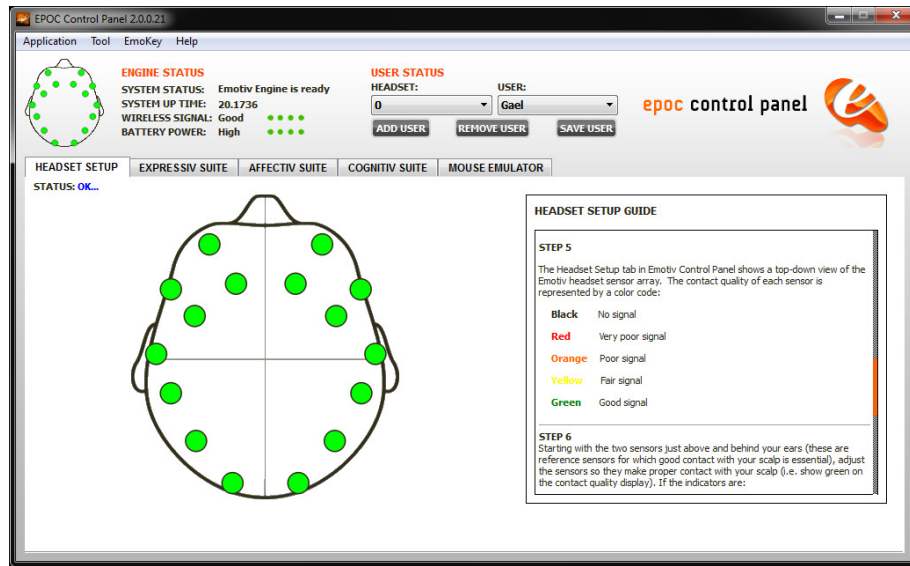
EPOC Control Panel 2.0.0.21

Application Tool EmoKey Help

ENGINE STATUS
SYSTEM STATUS: Emotiv Engine is ready
SYSTEM UP TIME: 20.1736
WIRELESS SIGNAL: Good
BATTERY POWER: High

USER STATUS
HEADSET: 0
USER: Gael
ADD USER REMOVE USER SAVE USER

epoc control panel

HEADSET SETUP EXPRESSIV SUITE AFFECTIV SUITE COGNITIV SUITE MOUSE EMULATOR

STATUS: OK...

HEADSET SETUP GUIDE

STEP 5

The Headset Setup tab in Emotiv Control Panel shows a top-down view of the Emotiv headset sensor array. The contact quality of each sensor is represented by a color code:

Black No signal
Red Very poor signal
Orange Poor signal
Yellow Fair signal
Green Good signal

STEP 6
Starting with the two sensors just above and behind your ears (these are reference sensors for which good contact with your scalp is essential), adjust the sensors so they make proper contact with your scalp (i.e. show green on the contact quality display). If the indicators are: